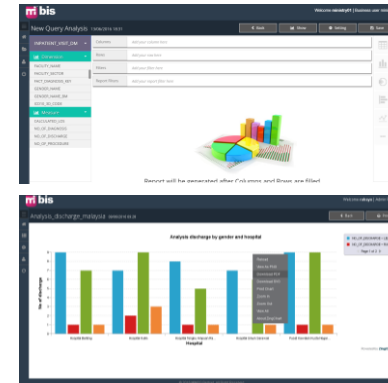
bis

Welcome mindef01 | Business user

New Query Analysis

INPATIENT_VISIT_DM

Dimension

FACILITY_NAME
FACILITY_SECTOR
PATIENT_ETHNICGROUP
GENDER_NAME
GENDER_NAME_BM
STATE_NAME

Measure

ENCOUNTER_CNT
NO_OF_DIAGNOSED
NO_OF_DISCHARGE
NO_OF_PROCEDURE

Columns
Rows
Filters
Report Filters

Report will be generated after Columns and Rows are filled

bis

Analysis_discharge_malaysia

Back

Analysis discharge by gender and hospital

No of discharge

Hospital

Hospital Bentong
Hospital Gulin
Hospital Kuala Lipis
Hospital Raub
Hospital Sultan Haji Ahmad Shah

Refresh
Save to PDF
Download PNG
Download JPEG
Download SVG
Print Chart
Zoom in
Zoom out
Hide All
Select Drop Down

NO_OF_DISCHARGE
NO_OF_DISCHARGE

Page 1 of 3